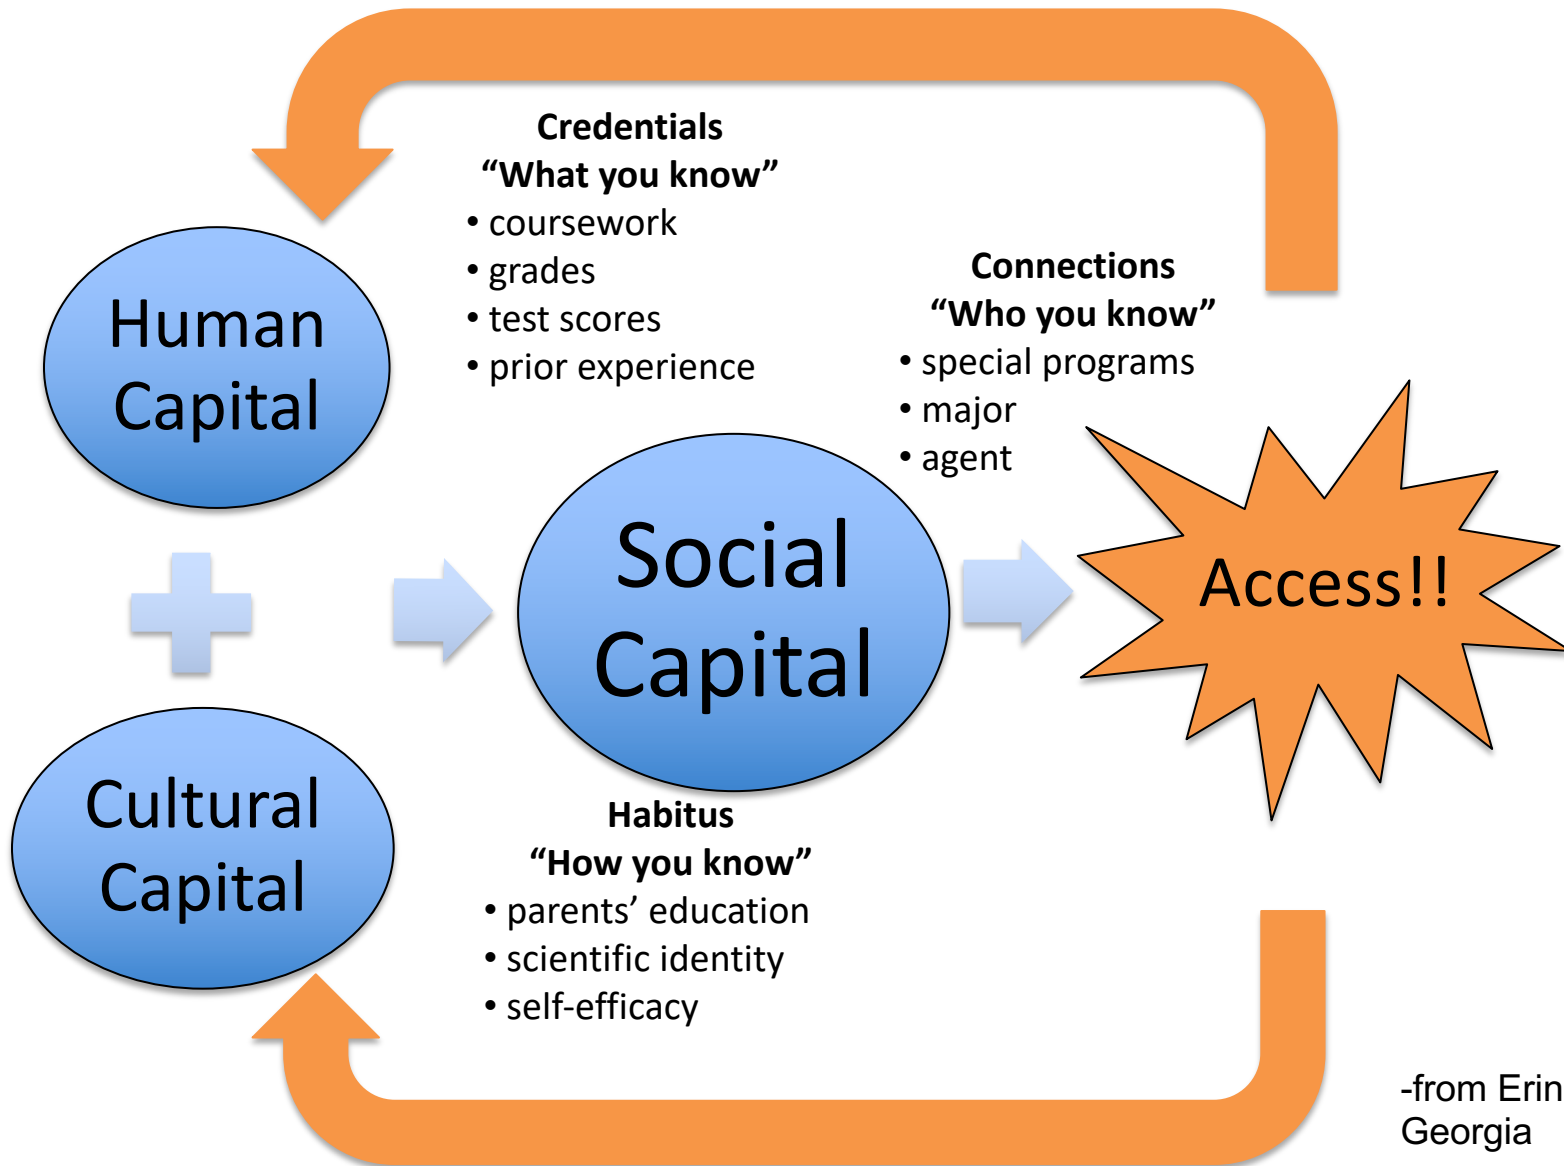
Credentials
"What you know"
• coursework
• grades
• test scores
• prior experience

Human Capital

Connections
"Who you know"
• special programs
• major
• agent

Social Capital

Access!!

Cultural Capital

Habitus
"How you know"
• parents' education
• scientific identity
• self-efficacy

-from Erin
Georgia